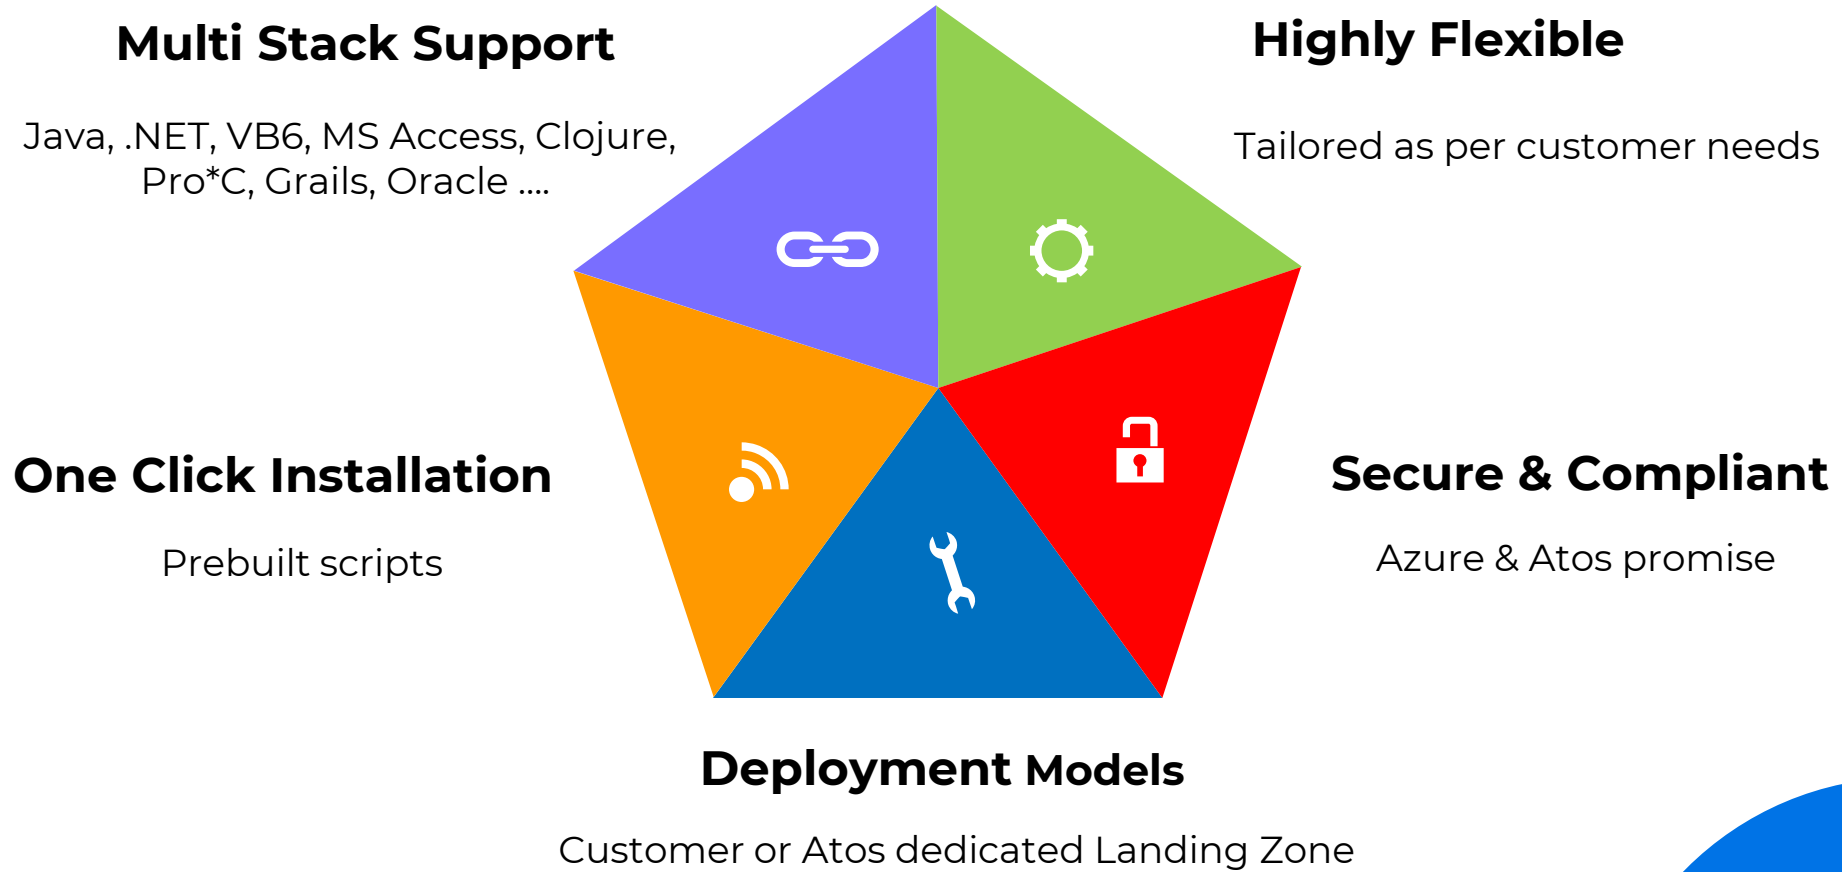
Multi Stack Support

Java, .NET, VB6, MS Access, Clojure, Pro*C, Grails, Oracle ....

Highly Flexible

Tailored as per customer needs

One Click Installation

Prebuilt scripts

Secure & Compliant

Azure & Atos promise

Deployment Models

Customer or Atos dedicated Landing Zone